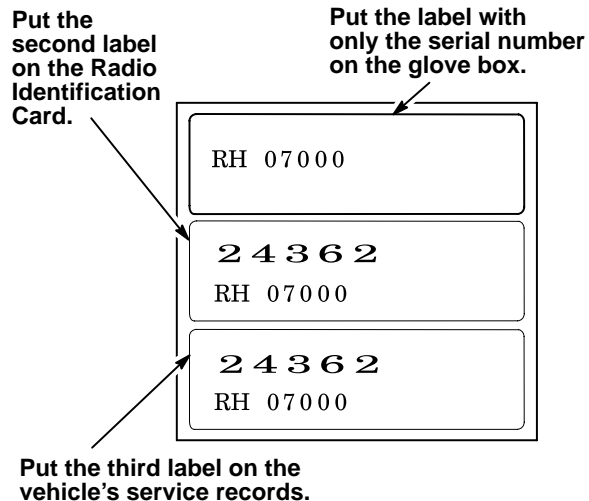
Put the second label on the Radio Identification Card.

Put the label with only the serial number on the glove box.

RH 07000

24362
RH 07000

24362
RH 07000

Put the third label on the vehicle's service records.